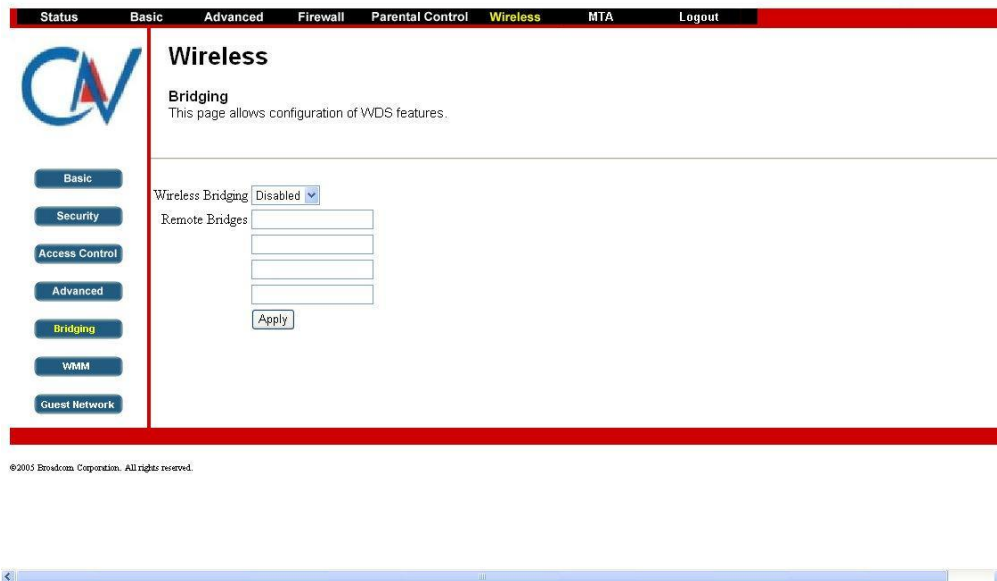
Status Basic Advanced Firewall Parental Control Wireless MTA Logout

Wireless

Bridging
This page allows configuration of WDS features.

Basic
Security
Access Control
Advanced
Bridging
WMM
Guest Network

Wireless Bridging Disabled
Remote Bridges

Apply

©2005 Broadcom Corporation. All rights reserved.